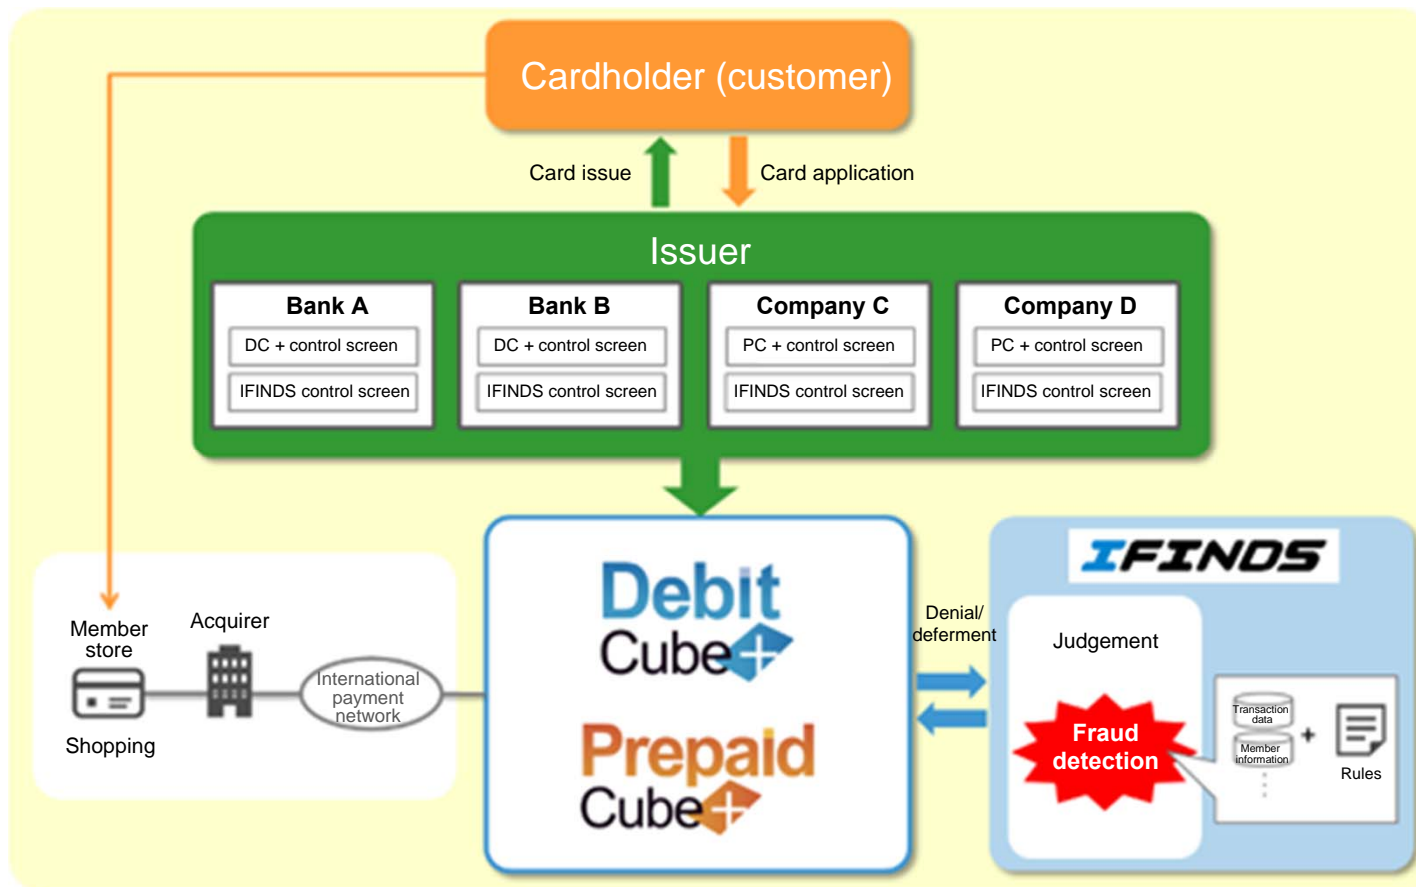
Cardholder (customer)

Card issue

Card application

Issuer

Bank A
DC + control screen
IFINDS control screen

Bank B
DC + control screen
IFINDS control screen

Company C
PC + control screen
IFINDS control screen

Company D
PC + control screen
IFINDS control screen

Member store

Acquirer

International payment network

Shopping

Debit Cube

Prepaid Cube

Denial/ deferment

IFINDS

Judgement

Fraud detection

Transaction data

Member information

+

Rules